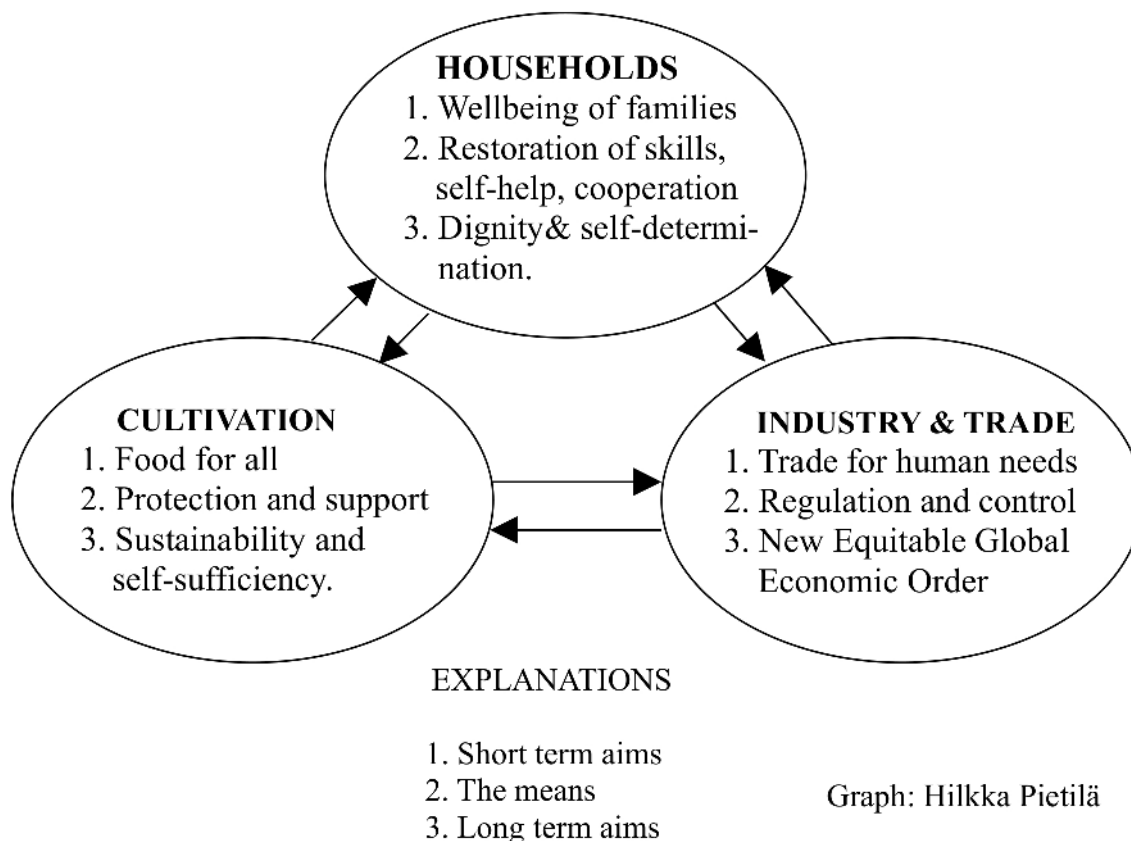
HOUSEHOLDS
1. Wellbeing of families
2. Restoration of skills, self-help, cooperation
3. Dignity& self-determination.

CULTIVATION
1. Food for all
2. Protection and support
3. Sustainability and self-sufficiency.

INDUSTRY & TRADE
1. Trade for human needs
2. Regulation and control
3. New Equitable Global Economic Order

EXPLANATIONS

1. Short term aims
2. The means
3. Long term aims

Graph: Hilkka Pietilä